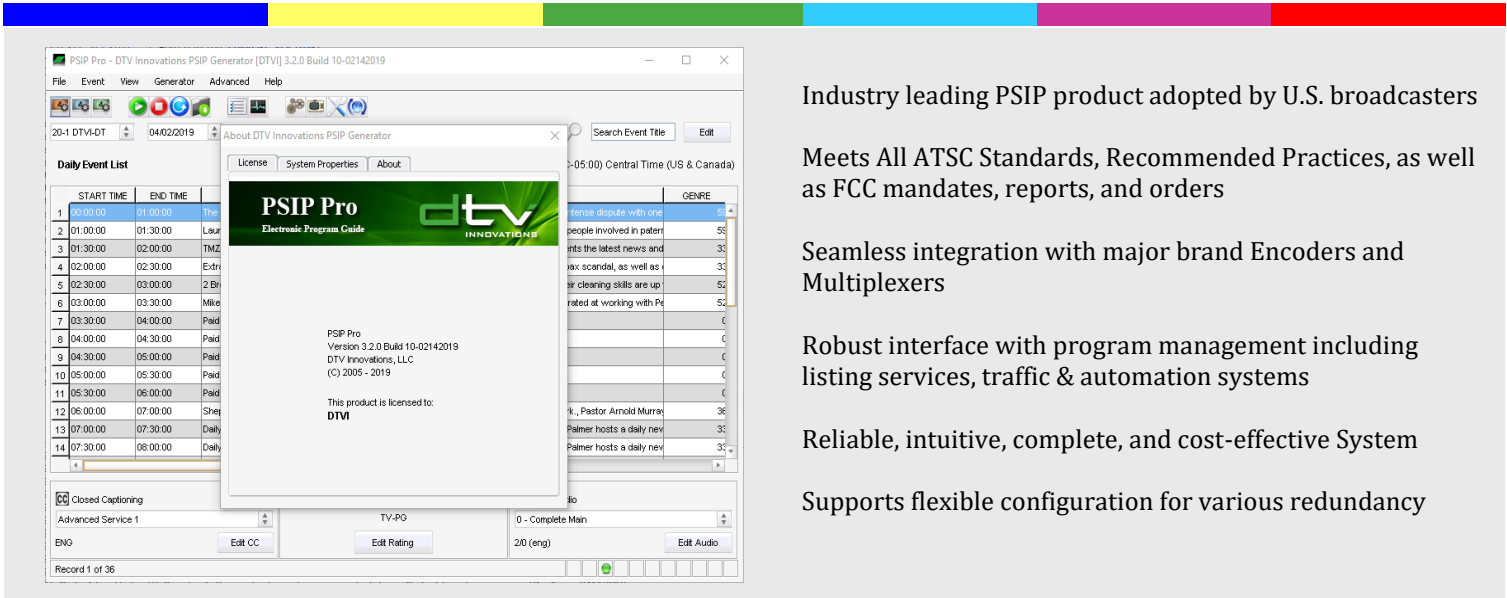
PSIP Pro - DTV Innovations PSIP Generator [DTVI] 3.2.0 Build 10-02142019

File Event View Generator Advanced Help

20-1 DTVI-DT 04/02/2019 Search Event Title Edit

Daily Event List (UTC-05:00) Central Time (US & Canada)

| | START TIME | END TIME | | | GENRE |
|---|---|---|---|---|---|
| 1 | 00:00:00 | 01:00:00 | The | intense dispute with one | 59 |
| 2 | 01:00:00 | 01:30:00 | Laur | people involved in patern | 59 |
| 3 | 01:30:00 | 02:00:00 | TMZ | nts the latest news and | 33 |
| 4 | 02:00:00 | 02:30:00 | Extr | bax scandal, as well as | 33 |
| 5 | 02:30:00 | 03:00:00 | 2 Br | ir cleaning skills are up | 52 |
| 6 | 03:00:00 | 03:30:00 | Mike | rated at working with Pe | 52 |
| 7 | 03:30:00 | 04:00:00 | Paid | | 0 |
| 8 | 04:00:00 | 04:30:00 | Paid | | 0 |
| 9 | 04:30:00 | 05:00:00 | Paid | | 0 |
| 10 | 05:00:00 | 05:30:00 | Paid | | 0 |
| 11 | 05:30:00 | 06:00:00 | Paid | | 0 |
| 12 | 06:00:00 | 07:00:00 | Shep | rk., Pastor Arnold Murray | 36 |
| 13 | 07:00:00 | 07:30:00 | Daily | Palmer hosts a daily nev | 33 |
| 14 | 07:30:00 | 08:00:00 | Daily | Palmer hosts a daily nev | 33 |

About DTV Innovations PSIP Generator

License System Properties About

PSIP Pro
Electronic Program Guide
dtv INNOVATIONS

PSIP Pro
Version 3.2.0 Build 10-02142019
DTV Innovations, LLC
(C) 2005 - 2019

This product is licensed to:
DTVI

CC Closed Captioning
Advanced Service 1
ENG Edit CC
TV-PG
Edit Rating
dio
0 - Complete Main
2/0 (eng) Edit Audio
Record 1 of 36

Industry leading PSIP product adopted by U.S. broadcasters

Meets All ATSC Standards, Recommended Practices, as well as FCC mandates, reports, and orders

Seamless integration with major brand Encoders and Multiplexers

Robust interface with program management including listing services, traffic & automation systems

Reliable, intuitive, complete, and cost-effective System

Supports flexible configuration for various redundancy